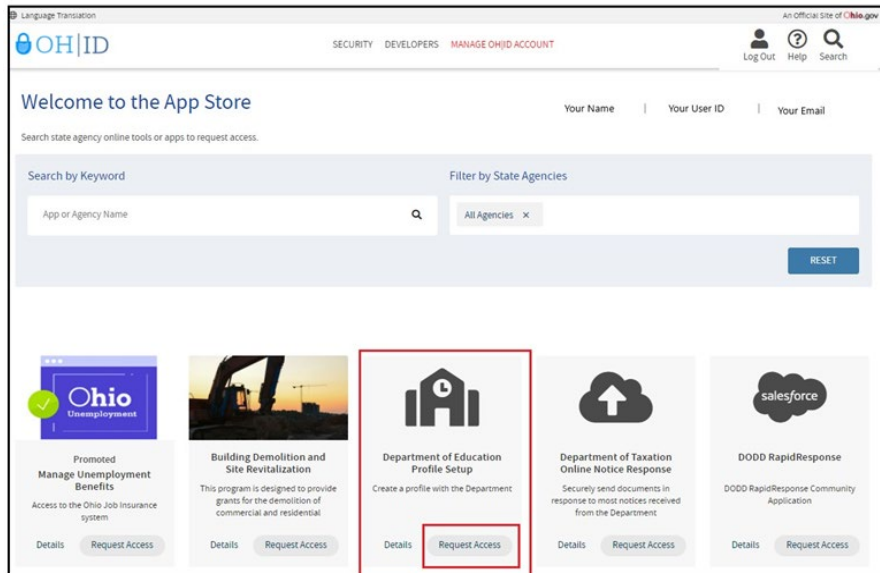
Language Translation

An Official Site of Ohio.gov

OH|ID

SECURITY DEVELOPERS MANAGE OH|ID ACCOUNT

Log Out Help Search

Welcome to the App Store

Your Name | Your User ID | Your Email

Search state agency online tools or apps to request access.

Search by Keyword

App or Agency Name

Filter by State Agencies

All Agencies ×

RESET

Ohio Unemployment

Promoted
Manage Unemployment Benefits
Access to the Ohio Job Insurance system
Details Request Access

Building Demolition and Site Revitalization
This program is designed to provide grants for the demolition of commercial and residential
Details Request Access

Department of Education Profile Setup
Create a profile with the Department
Details Request Access

Department of Taxation Online Notice Response
Securely send documents in response to most notices received from the Department
Details Request Access

salesforce

DODD RapidResponse
DODD RapidResponse Community Application
Details Request Access